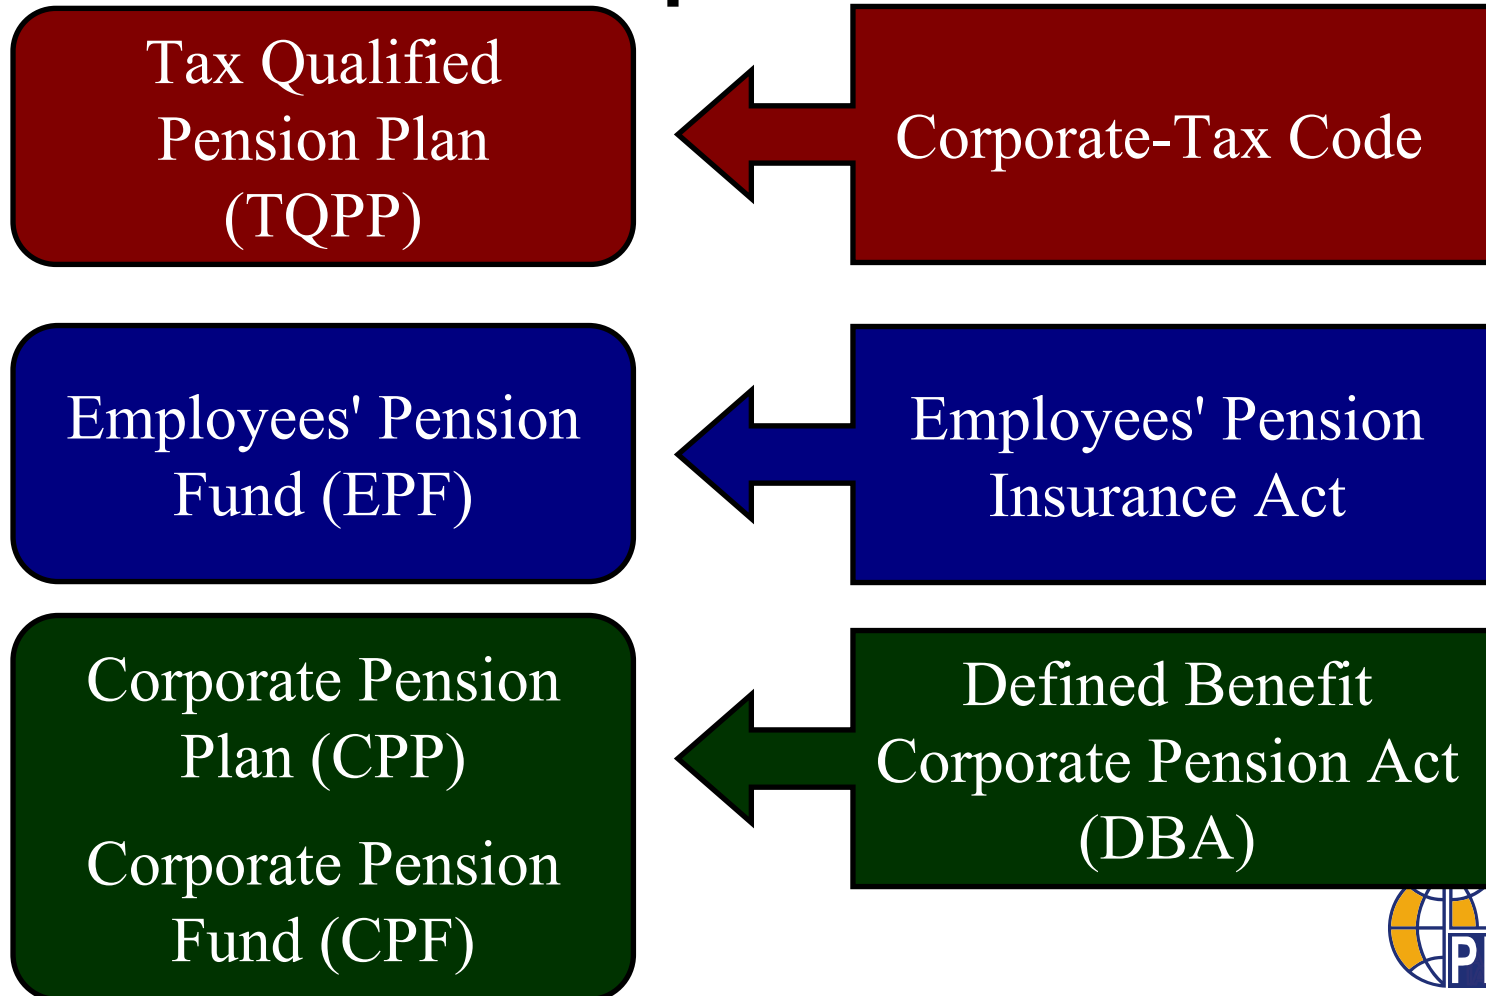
Tax Qualified Pension Plan (TQPP)

Corporate-Tax Code

Employees' Pension Fund (EPF)

Employees' Pension Insurance Act

Corporate Pension Plan (CPP)

Corporate Pension Fund (CPF)

Defined Benefit Corporate Pension Act (DBA)

P